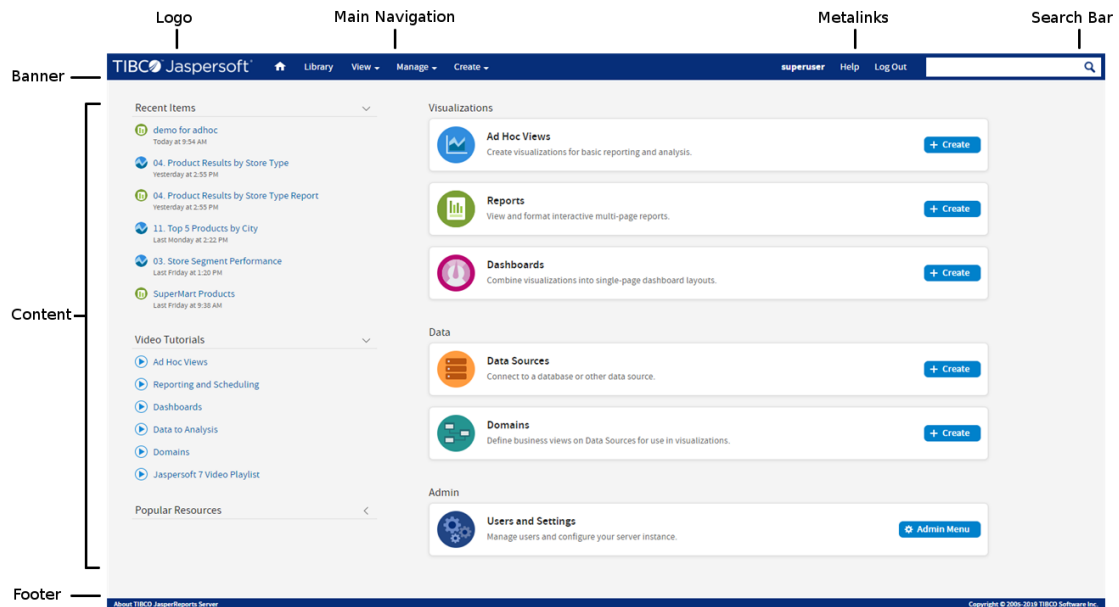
Logo

Main Navigation

Metalinks

Search Bar

Banner

TIBCO Jaspersoft

Library

View

Manage

Create

superuser

Help

Log Out

Content

Recent Items

demo for adhoc
Today at 9:54 AM

04. Product Results by Store Type
Yesterday at 2:55 PM

04. Product Results by Store Type Report
Yesterday at 2:55 PM

11. Top 5 Products by City
Last Monday at 2:22 PM

03. Store Segment Performance
Last Friday at 1:20 PM

SuperMart Products
Last Friday at 9:30 AM

Video Tutorials

Ad Hoc Views

Reporting and Scheduling

Dashboards

Data to Analysis

Domains

Jaspersoft 7 Video Playlist

Popular Resources

Visualizations

Ad Hoc Views
Create visualizations for basic reporting and analysis.

+ Create

Reports
View and format interactive multi-page reports.

+ Create

Dashboards
Combine visualizations into single-page dashboard layouts.

+ Create

Data

Data Sources
Connect to a database or other data source.

+ Create

Domains
Define business views on Data Sources for use in visualizations.

+ Create

Admin

Users and Settings
Manage users and configure your server instance.

Admin Menu

Footer

About TIBCO JasperReports Server

Copyright © 2005-2019 TIBCO Software Inc.